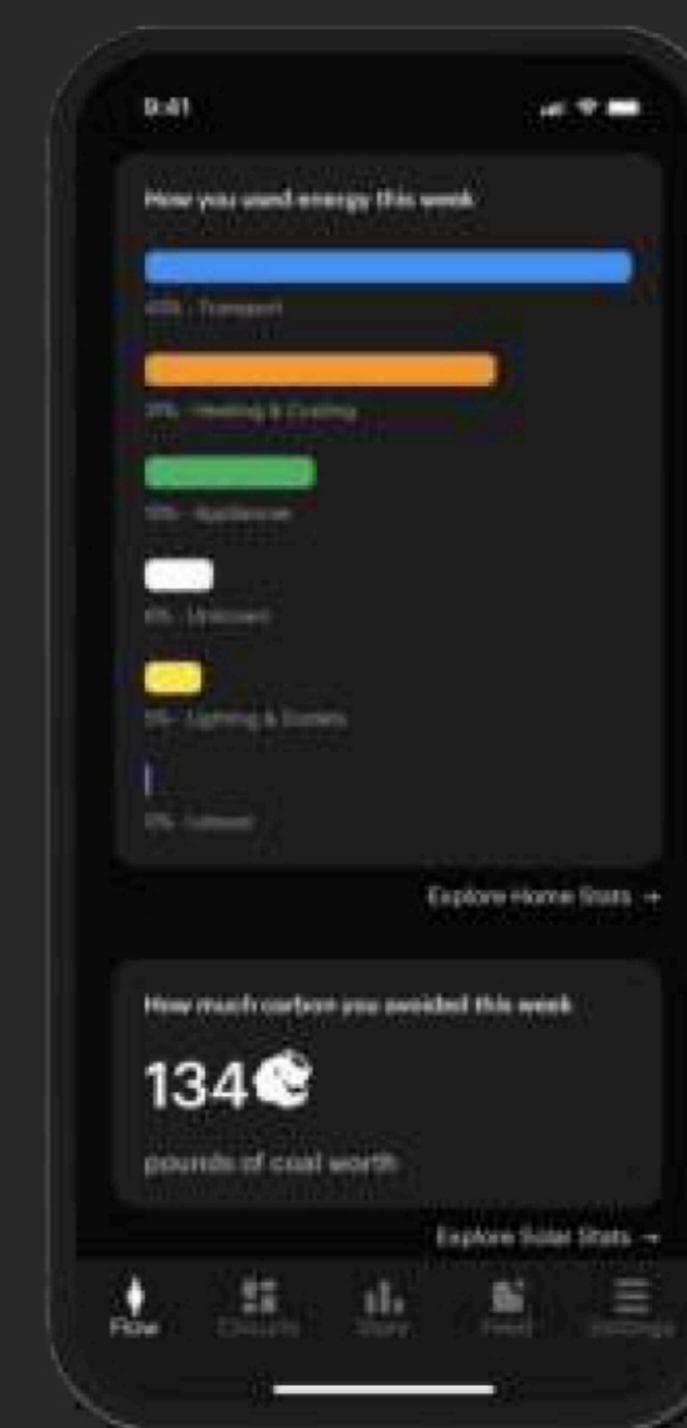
9:41

How you used energy this week

40% · Transport

30% · Heating & Cooling

15% · Appliances

6% · Unknown

5% · Lighting & Outlets

0% · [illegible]

Explore Home Stats →

How much carbon you avoided this week

134

pounds of coal worth

Explore Solar Stats →

Flow
Circuits
Stats
Feed
Settings